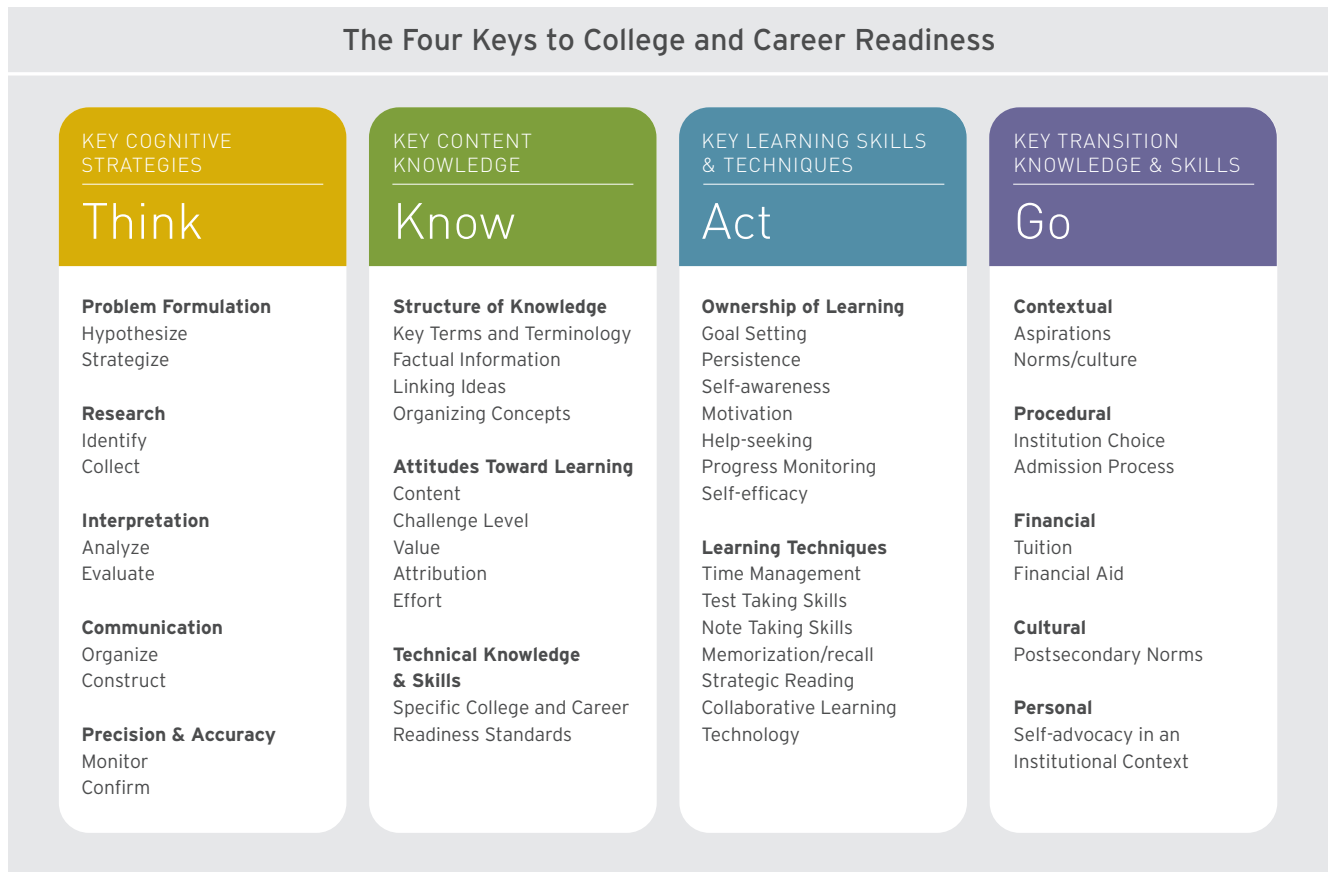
The Four Keys to College and Career Readiness

KEY COGNITIVE STRATEGIES

Think

**Problem Formulation**
Hypothesize
Strategize

**Research**
Identify
Collect

**Interpretation**
Analyze
Evaluate

**Communication**
Organize
Construct

**Precision & Accuracy**
Monitor
Confirm

KEY CONTENT KNOWLEDGE

Know

**Structure of Knowledge**
Key Terms and Terminology
Factual Information
Linking Ideas
Organizing Concepts

**Attitudes Toward Learning**
Content
Challenge Level
Value
Attribution
Effort

**Technical Knowledge & Skills**
Specific College and Career Readiness Standards

KEY LEARNING SKILLS & TECHNIQUES

Act

**Ownership of Learning**
Goal Setting
Persistence
Self-awareness
Motivation
Help-seeking
Progress Monitoring
Self-efficacy

**Learning Techniques**
Time Management
Test Taking Skills
Note Taking Skills
Memorization/recall
Strategic Reading
Collaborative Learning
Technology

KEY TRANSITION KNOWLEDGE & SKILLS

Go

**Contextual**
Aspirations
Norms/culture

**Procedural**
Institution Choice
Admission Process

**Financial**
Tuition
Financial Aid

**Cultural**
Postsecondary Norms

**Personal**
Self-advocacy in an Institutional Context